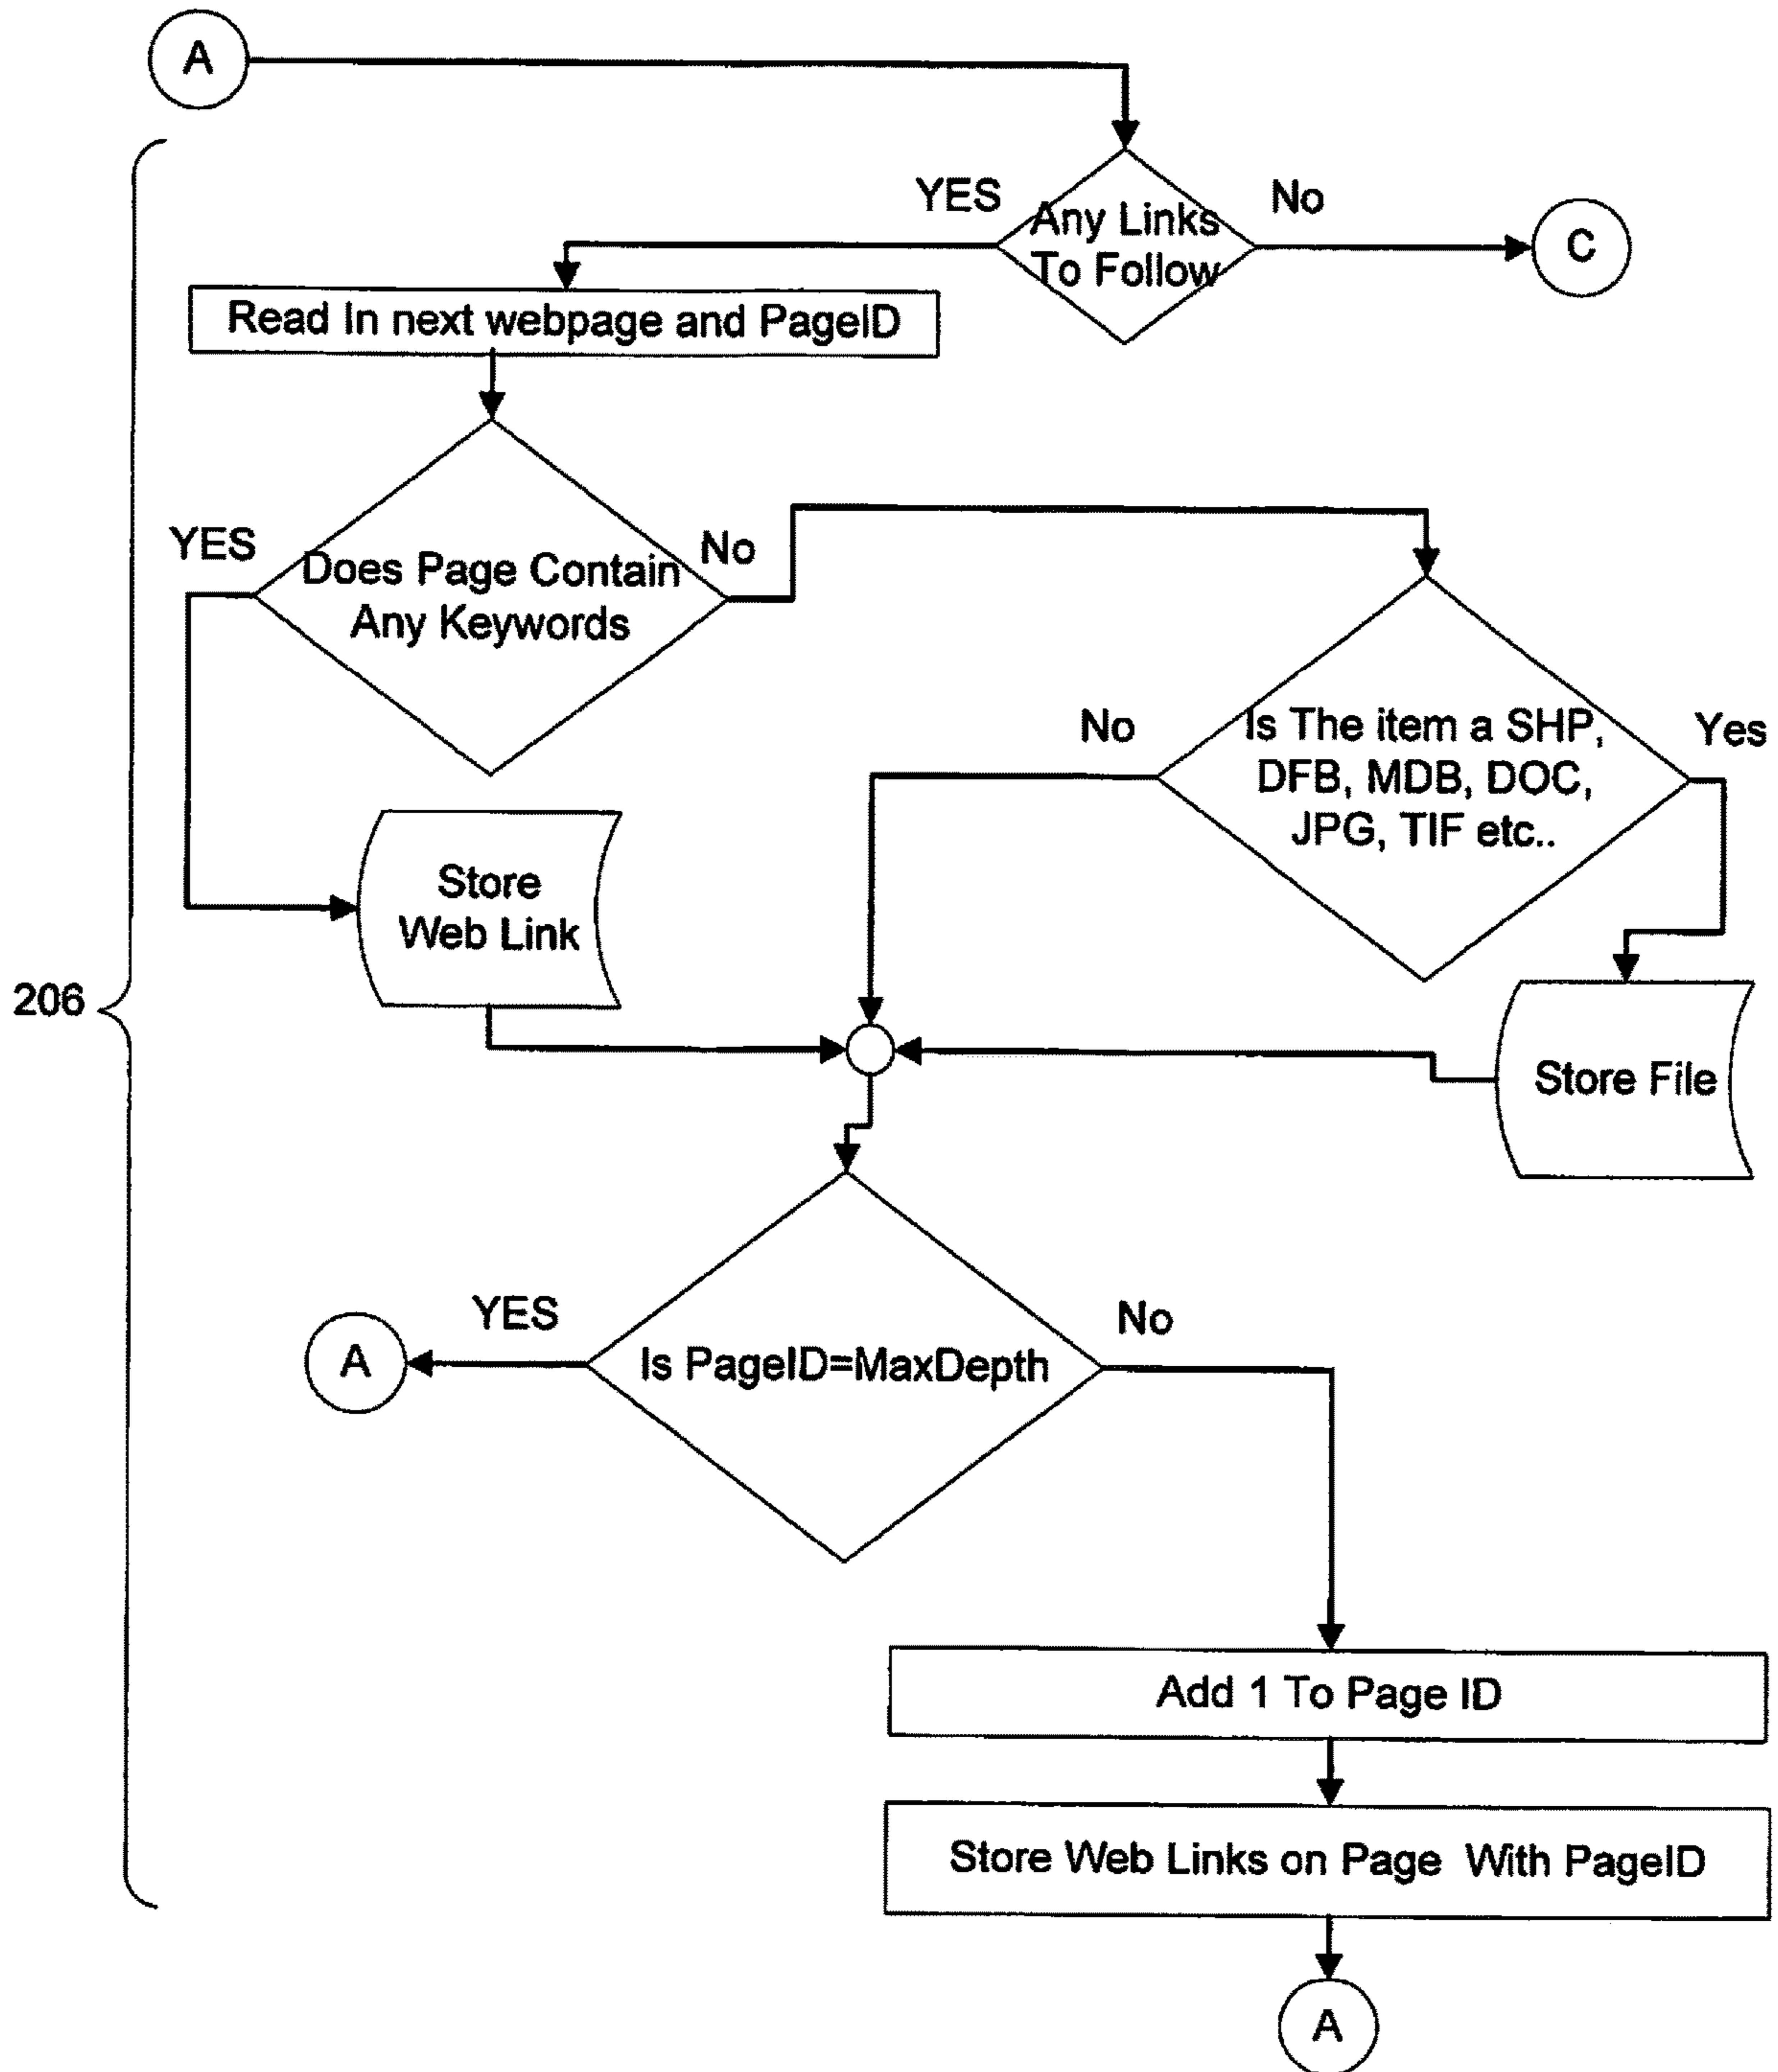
A

YES

Any Links To Follow

No

C

Read In next webpage and PageID

YES

Does Page Contain Any Keywords

No

No

Is The item a SHP, DFB, MDB, DOC, JPG, TIF etc..

Yes

Store Web Link

206

Store File

YES

A

Is PageID=MaxDepth

No

Add 1 To Page ID

Store Web Links on Page With PageID

A